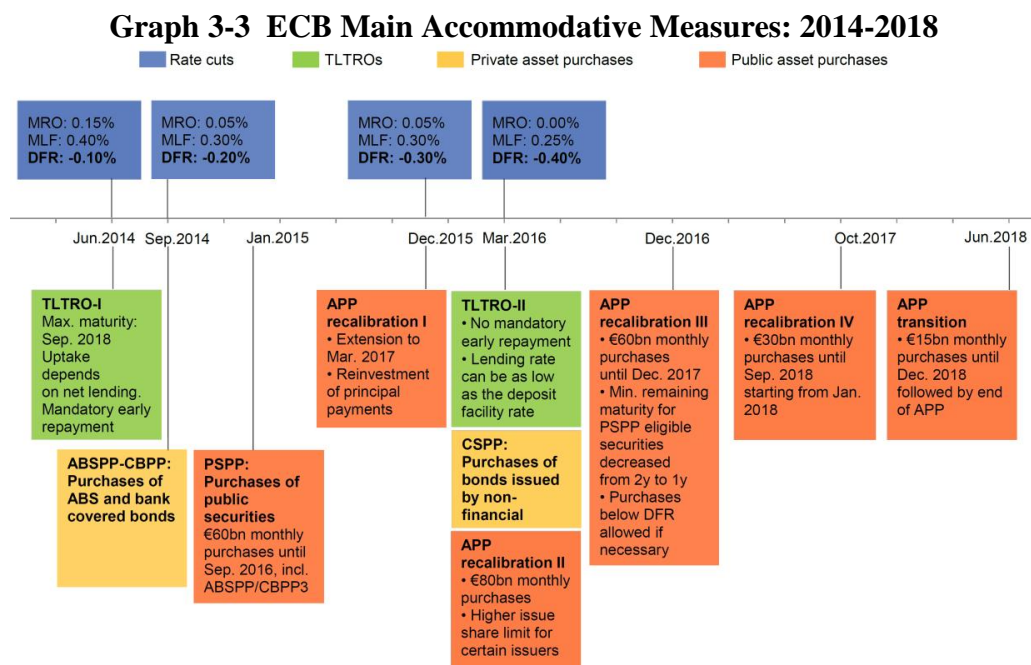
Graph 3-3 ECB Main Accommodative Measures: 2014-2018

Rate cuts
TLTROs
Private asset purchases
Public asset purchases

MRO: 0.15%
MLF: 0.40%
DFR: -0.10%

MRO: 0.05%
MLF: 0.30%
DFR: -0.20%

MRO: 0.05%
MLF: 0.30%
DFR: -0.30%

MRO: 0.00%
MLF: 0.25%
DFR: -0.40%

Jun.2014
Sep.2014
Jan.2015
Dec.2015
Mar.2016
Dec.2016
Oct.2017
Jun.2018

TLTRO-I
Max. maturity: Sep. 2018
Uptake depends on net lending.
Mandatory early repayment

ABSPP-CBPP: Purchases of ABS and bank covered bonds

PSPP: Purchases of public securities
€60bn monthly purchases until Sep. 2016, incl. ABSPP/CBPP3

APP recalibration I
• Extension to Mar. 2017
• Reinvestment of principal payments

TLTRO-II
• No mandatory early repayment
• Lending rate can be as low as the deposit facility rate

CSPP: Purchases of bonds issued by non-financial

APP recalibration II
• €80bn monthly purchases
• Higher issue share limit for certain issuers

APP recalibration III
• €60bn monthly purchases until Dec. 2017
• Min. remaining maturity for PSPP eligible securities decreased from 2y to 1y
• Purchases below DFR allowed if necessary

APP recalibration IV
• €30bn monthly purchases until Sep. 2018 starting from Jan. 2018

APP transition
• €15bn monthly purchases until Dec. 2018 followed by end of APP